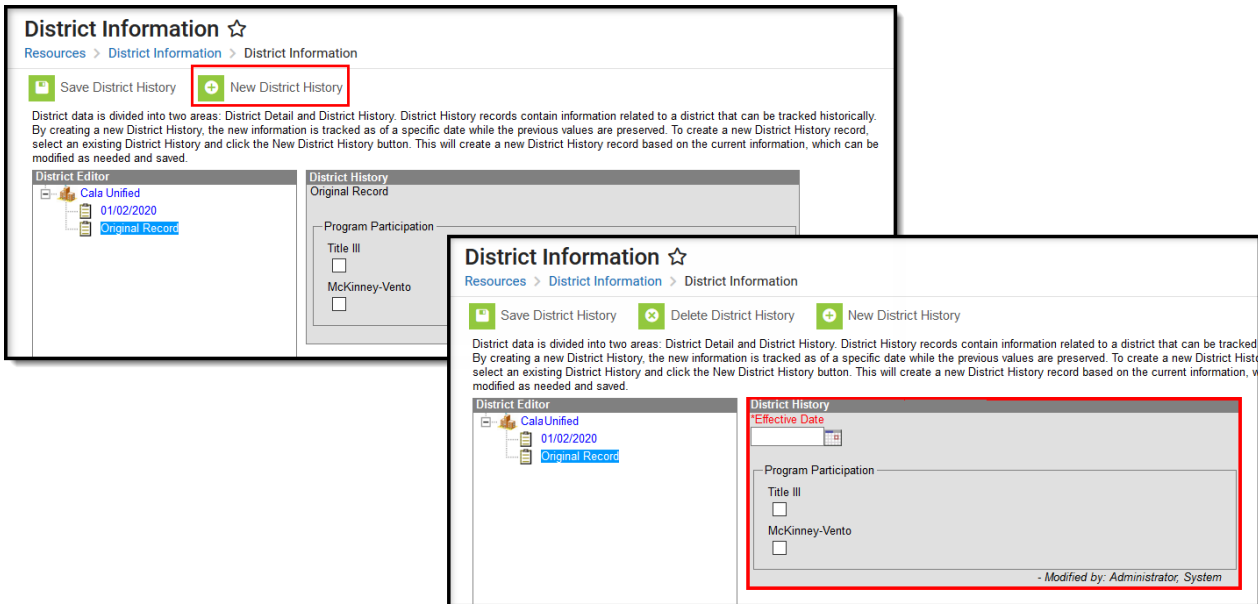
District Information ☆

Resources > District Information > District Information

Save District History New District History

District data is divided into two areas: District Detail and District History. District History records contain information related to a district that can be tracked historically. By creating a new District History, the new information is tracked as of a specific date while the previous values are preserved. To create a new District History record, select an existing District History and click the New District History button. This will create a new District History record based on the current information, which can be modified as needed and saved.

District Editor

Cala Unified

01/02/2020

Original Record

District History

Original Record

Program Participation

Title III

McKinney-Vento

District Information ☆

Resources > District Information > District Information

Save District History Delete District History New District History

District data is divided into two areas: District Detail and District History. District History records contain information related to a district that can be tracked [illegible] By creating a new District History, the new information is tracked as of a specific date while the previous values are preserved. To create a new District Histo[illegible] select an existing District History and click the New District History button. This will create a new District History record based on the current information, w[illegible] modified as needed and saved.

District Editor

Cala Unified

01/02/2020

Original Record

District History

*Effective Date

Program Participation

Title III

McKinney-Vento

- Modified by: Administrator, System